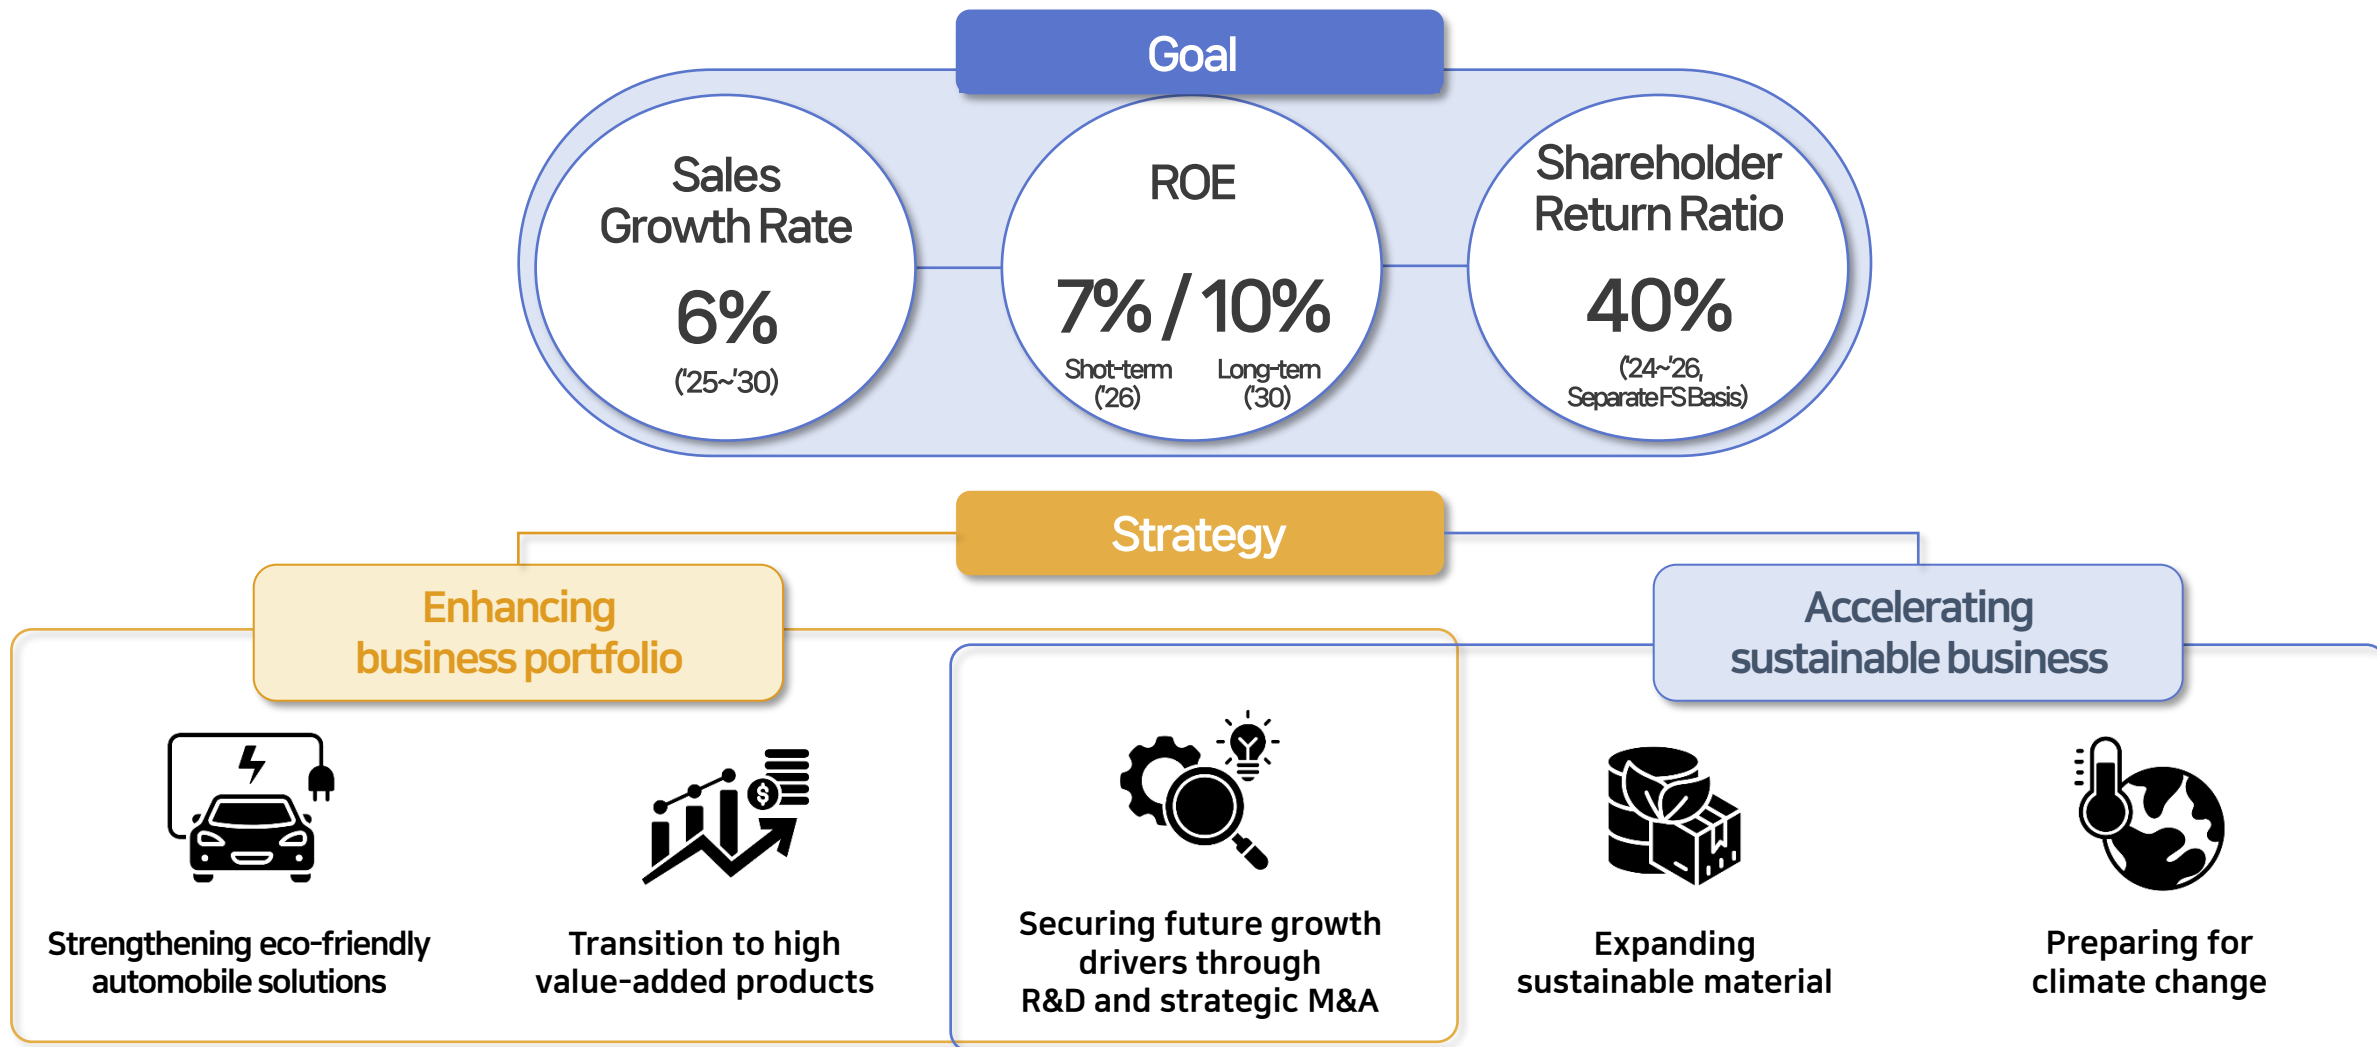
Goal

Sales Growth Rate
6%
('25~'30)

ROE
7% / 10%
Shot-term ('26)
Long-tem ('30)

Shareholder Return Ratio
40%
('24~'26, Separate FS Basis)

Strategy

Enhancing business portfolio

Accelerating sustainable business

Strengthening eco-friendly automobile solutions

Transition to high value-added products

Securing future growth drivers through R&D and strategic M&A

Expanding sustainable material

Preparing for climate change